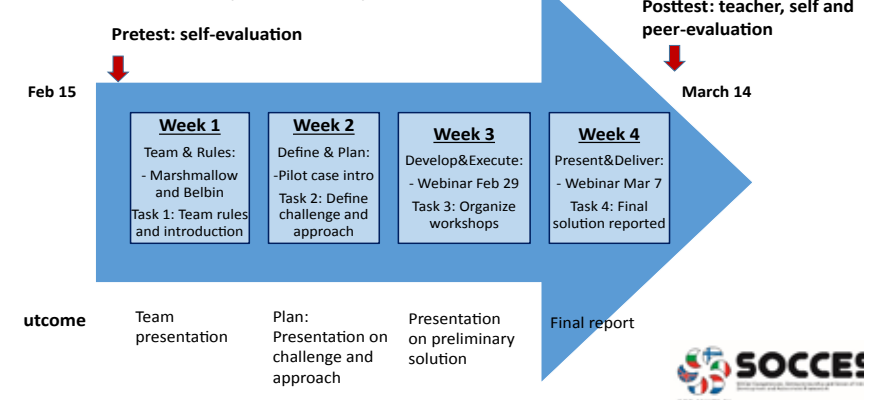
Pretest: self-evaluation

Posttest: teacher, self and peer-evaluation

Feb 15

March 14

Week 1
Team & Rules:
- Marshmallow and Belbin
Task 1: Team rules and introduction

Week 2
Define & Plan:
-Pilot case intro
Task 2: Define challenge and approach

Week 3
Develop&Execute:
- Webinar Feb 29
Task 3: Organize workshops

Week 4
Present&Deliver:
- Webinar Mar 7
Task 4: Final solution reported

utcome

Team presentation

Plan: Presentation on challenge and approach

Presentation on preliminary solution

Final report

SOCCES
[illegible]